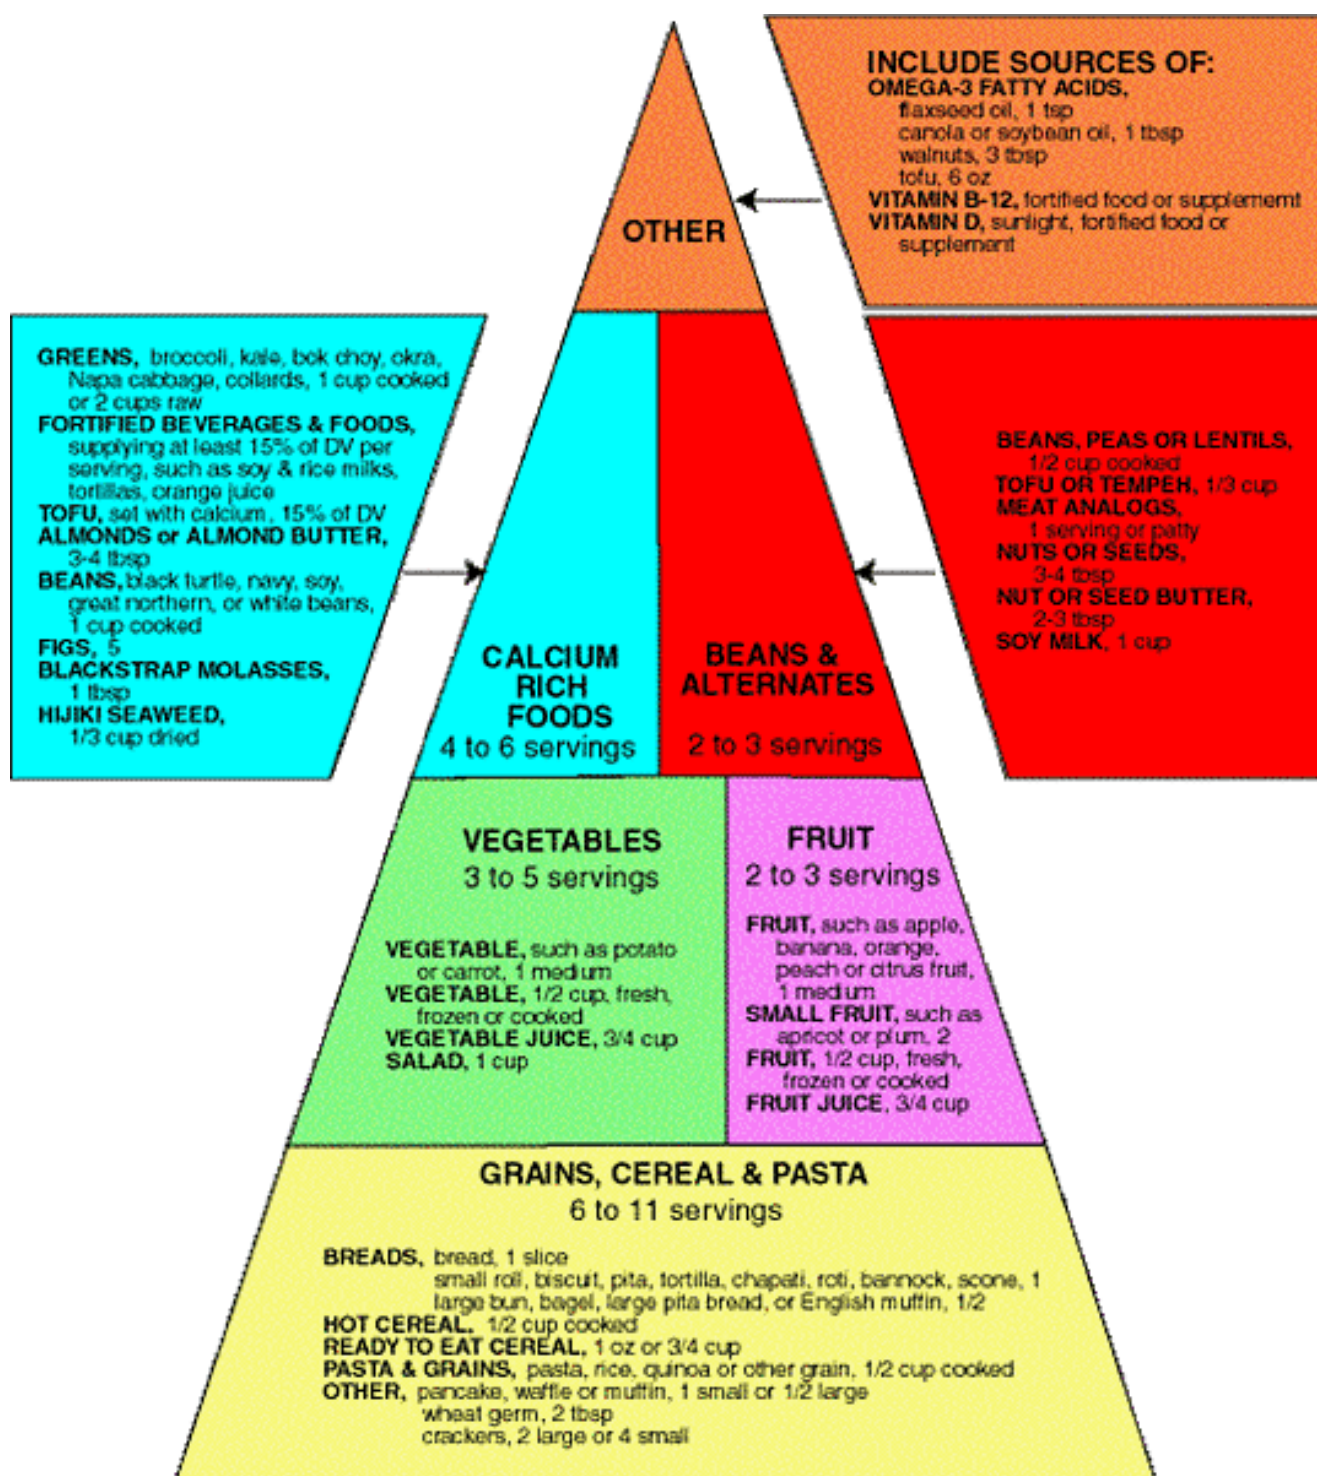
INCLUDE SOURCES OF:
OMEGA-3 FATTY ACIDS,
flaxseed oil, 1 tsp
canola or soybean oil, 1 tbsp
walnuts, 3 tbsp
tofu, 6 oz
VITAMIN B-12, fortified food or supplememt
VITAMIN D, sunlight, fortified food or supplement

OTHER

GREENS, broccoli, kale, bok choy, okra, Napa cabbage, collards, 1 cup cooked or 2 cups raw
FORTIFIED BEVERAGES & FOODS, supplying at least 15% of DV per serving, such as soy & rice milks, tortillas, orange juice
TOFU, set with calcium, 15% of DV
ALMONDS or ALMOND BUTTER, 3-4 tbsp
BEANS, black turtle, navy, soy, great northern, or white beans, 1 cup cooked
FIGS, 5
BLACKSTRAP MOLASSES, 1 tbsp
HIJIKI SEAWEED, 1/3 cup dried

CALCIUM RICH FOODS
4 to 6 servings

BEANS & ALTERNATES
2 to 3 servings

BEANS, PEAS OR LENTILS, 1/2 cup cooked
TOFU OR TEMPEH, 1/3 cup
MEAT ANALOGS, 1 serving or patty
NUTS OR SEEDS, 3-4 tbsp
NUT OR SEED BUTTER, 2-3 tbsp
SOY MILK, 1 cup

VEGETABLES
3 to 5 servings

VEGETABLE, such as potato or carrot, 1 medium
VEGETABLE, 1/2 cup, fresh, frozen or cooked
VEGETABLE JUICE, 3/4 cup
SALAD, 1 cup

FRUIT
2 to 3 servings

FRUIT, such as apple, banana, orange, peach or citrus fruit, 1 medium
SMALL FRUIT, such as apricot or plum, 2
FRUIT, 1/2 cup, fresh, frozen or cooked
FRUIT JUICE, 3/4 cup

GRAINS, CEREAL & PASTA
6 to 11 servings

BREADS, bread, 1 slice
small roll, biscuit, pita, tortilla, chapati, roti, bannock, scone, 1
large bun, bagel, large pita bread, or English muffin, 1/2
HOT CEREAL, 1/2 cup cooked
READY TO EAT CEREAL, 1 oz or 3/4 cup
PASTA & GRAINS, pasta, rice, quinoa or other grain, 1/2 cup cooked
OTHER, pancake, waffle or muffin, 1 small or 1/2 large
wheat germ, 2 tbsp
crackers, 2 large or 4 small